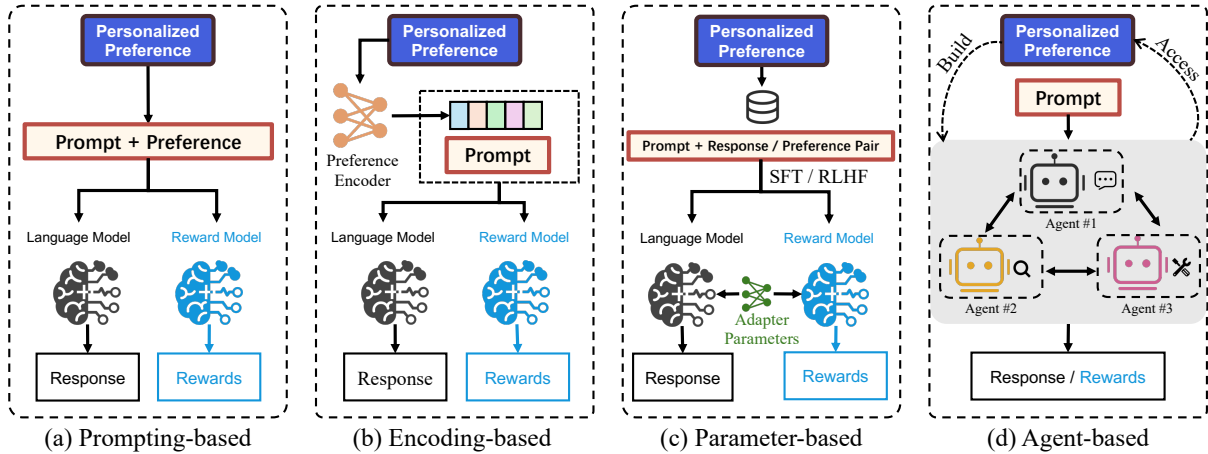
Personalized Preference

Prompt + Preference

Language Model

Reward Model

Response

Rewards

(a) Prompting-based

Personalized Preference

Preference Encoder

Prompt

Language Model

Reward Model

Response

Rewards

(b) Encoding-based

Personalized Preference

Prompt + Response / Preference Pair

SFT / RLHF

Language Model

Reward Model

Adapter Parameters

Response

Rewards

(c) Parameter-based

Build

Personalized Preference

Access

Prompt

Agent #1

Agent #2

Agent #3

Response / Rewards

(d) Agent-based